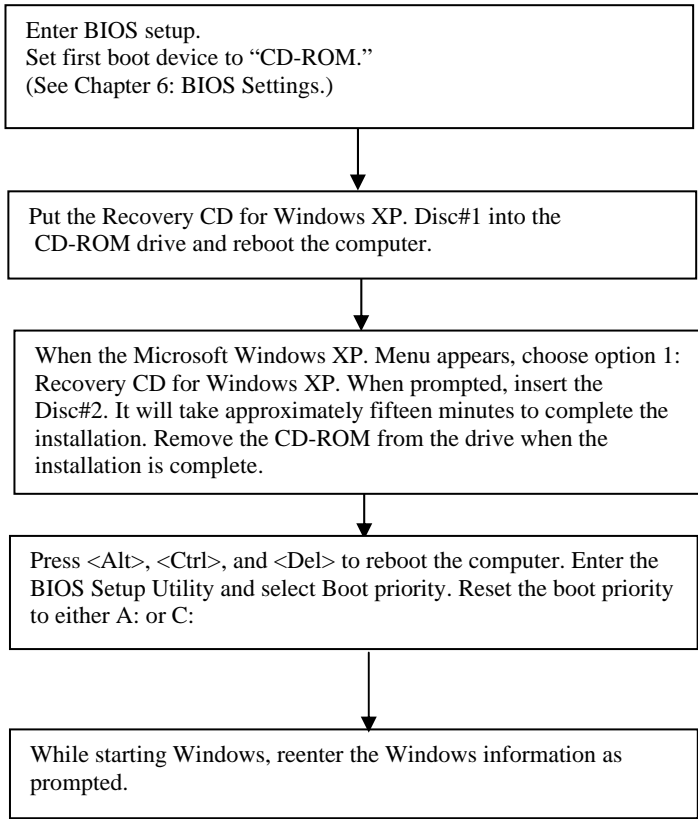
Enter BIOS setup.
Set first boot device to “CD-ROM.”
(See Chapter 6: BIOS Settings.)

Put the Recovery CD for Windows XP. Disc#1 into the CD-ROM drive and reboot the computer.

When the Microsoft Windows XP. Menu appears, choose option 1: Recovery CD for Windows XP. When prompted, insert the Disc#2. It will take approximately fifteen minutes to complete the installation. Remove the CD-ROM from the drive when the installation is complete.

Press <Alt>, <Ctrl>, and <Del> to reboot the computer. Enter the BIOS Setup Utility and select Boot priority. Reset the boot priority to either A: or C:

While starting Windows, reenter the Windows information as prompted.